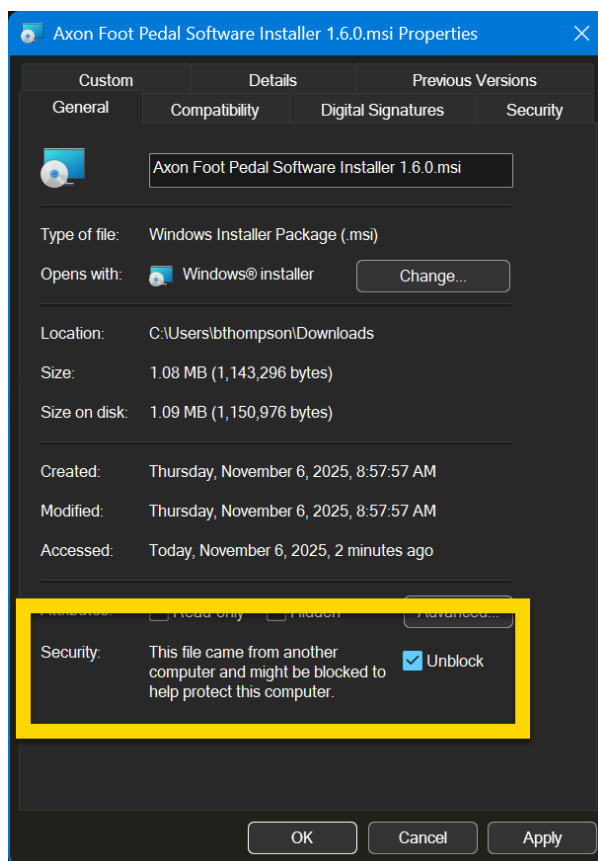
Axon Foot Pedal Software Installer 1.6.0.msi Properties

Custom | Details | Previous Versions
General | Compatibility | Digital Signatures | Security

Axon Foot Pedal Software Installer 1.6.0.msi

Type of file: Windows Installer Package (.msi)
Opens with: Windows® installer
Change...

Location: C:\Users\bthompson\Downloads
Size: 1.08 MB (1,143,296 bytes)
Size on disk: 1.09 MB (1,150,976 bytes)

Created: Thursday, November 6, 2025, 8:57:57 AM
Modified: Thursday, November 6, 2025, 8:57:57 AM
Accessed: Today, November 6, 2025, 2 minutes ago

Attributes: Read-only Hidden Advanced...

Security: This file came from another computer and might be blocked to help protect this computer.
Unblock

OK Cancel Apply